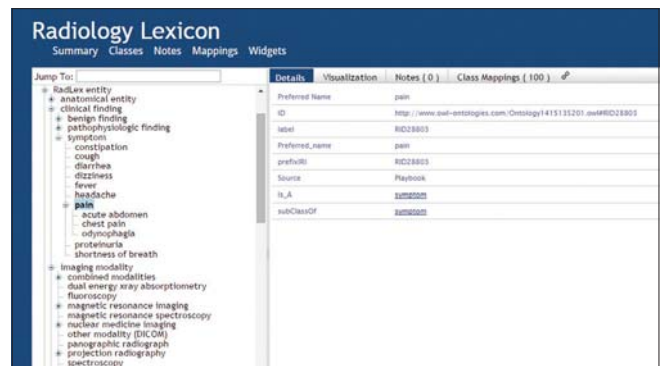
Radiology Lexicon

Summary Classes Notes Mappings Widgets

Jump To:

RadLex entity
anatomical entity
clinical finding
benign finding
pathophysiologic finding
symptom
constipation
cough
diarrhea
dizziness
fever
headache
pain
acute abdomen
chest pain
odynophagia
proteinuria
shortness of breath
imaging modality
combined modalities
dual energy xray absorptiometry
fluoroscopy
magnetic resonance imaging
magnetic resonance spectroscopy
nuclear medicine imaging
other modality (DICOM)
panographic radiograph
projection radiography
spectroscopy

Details Visualization Notes ( 0 ) Class Mappings ( 100 )

| | |
|---|---|
| Preferred Name | pain |
| ID | http://www.owl-ontologies.com/Ontology1415135201.owl#RID28803 |
| label | RID28803 |
| Preferred_name | pain |
| prefixIRI | RID28803 |
| Source | Playbook |
| is_A | symptom |
| subClassOf | symptom |